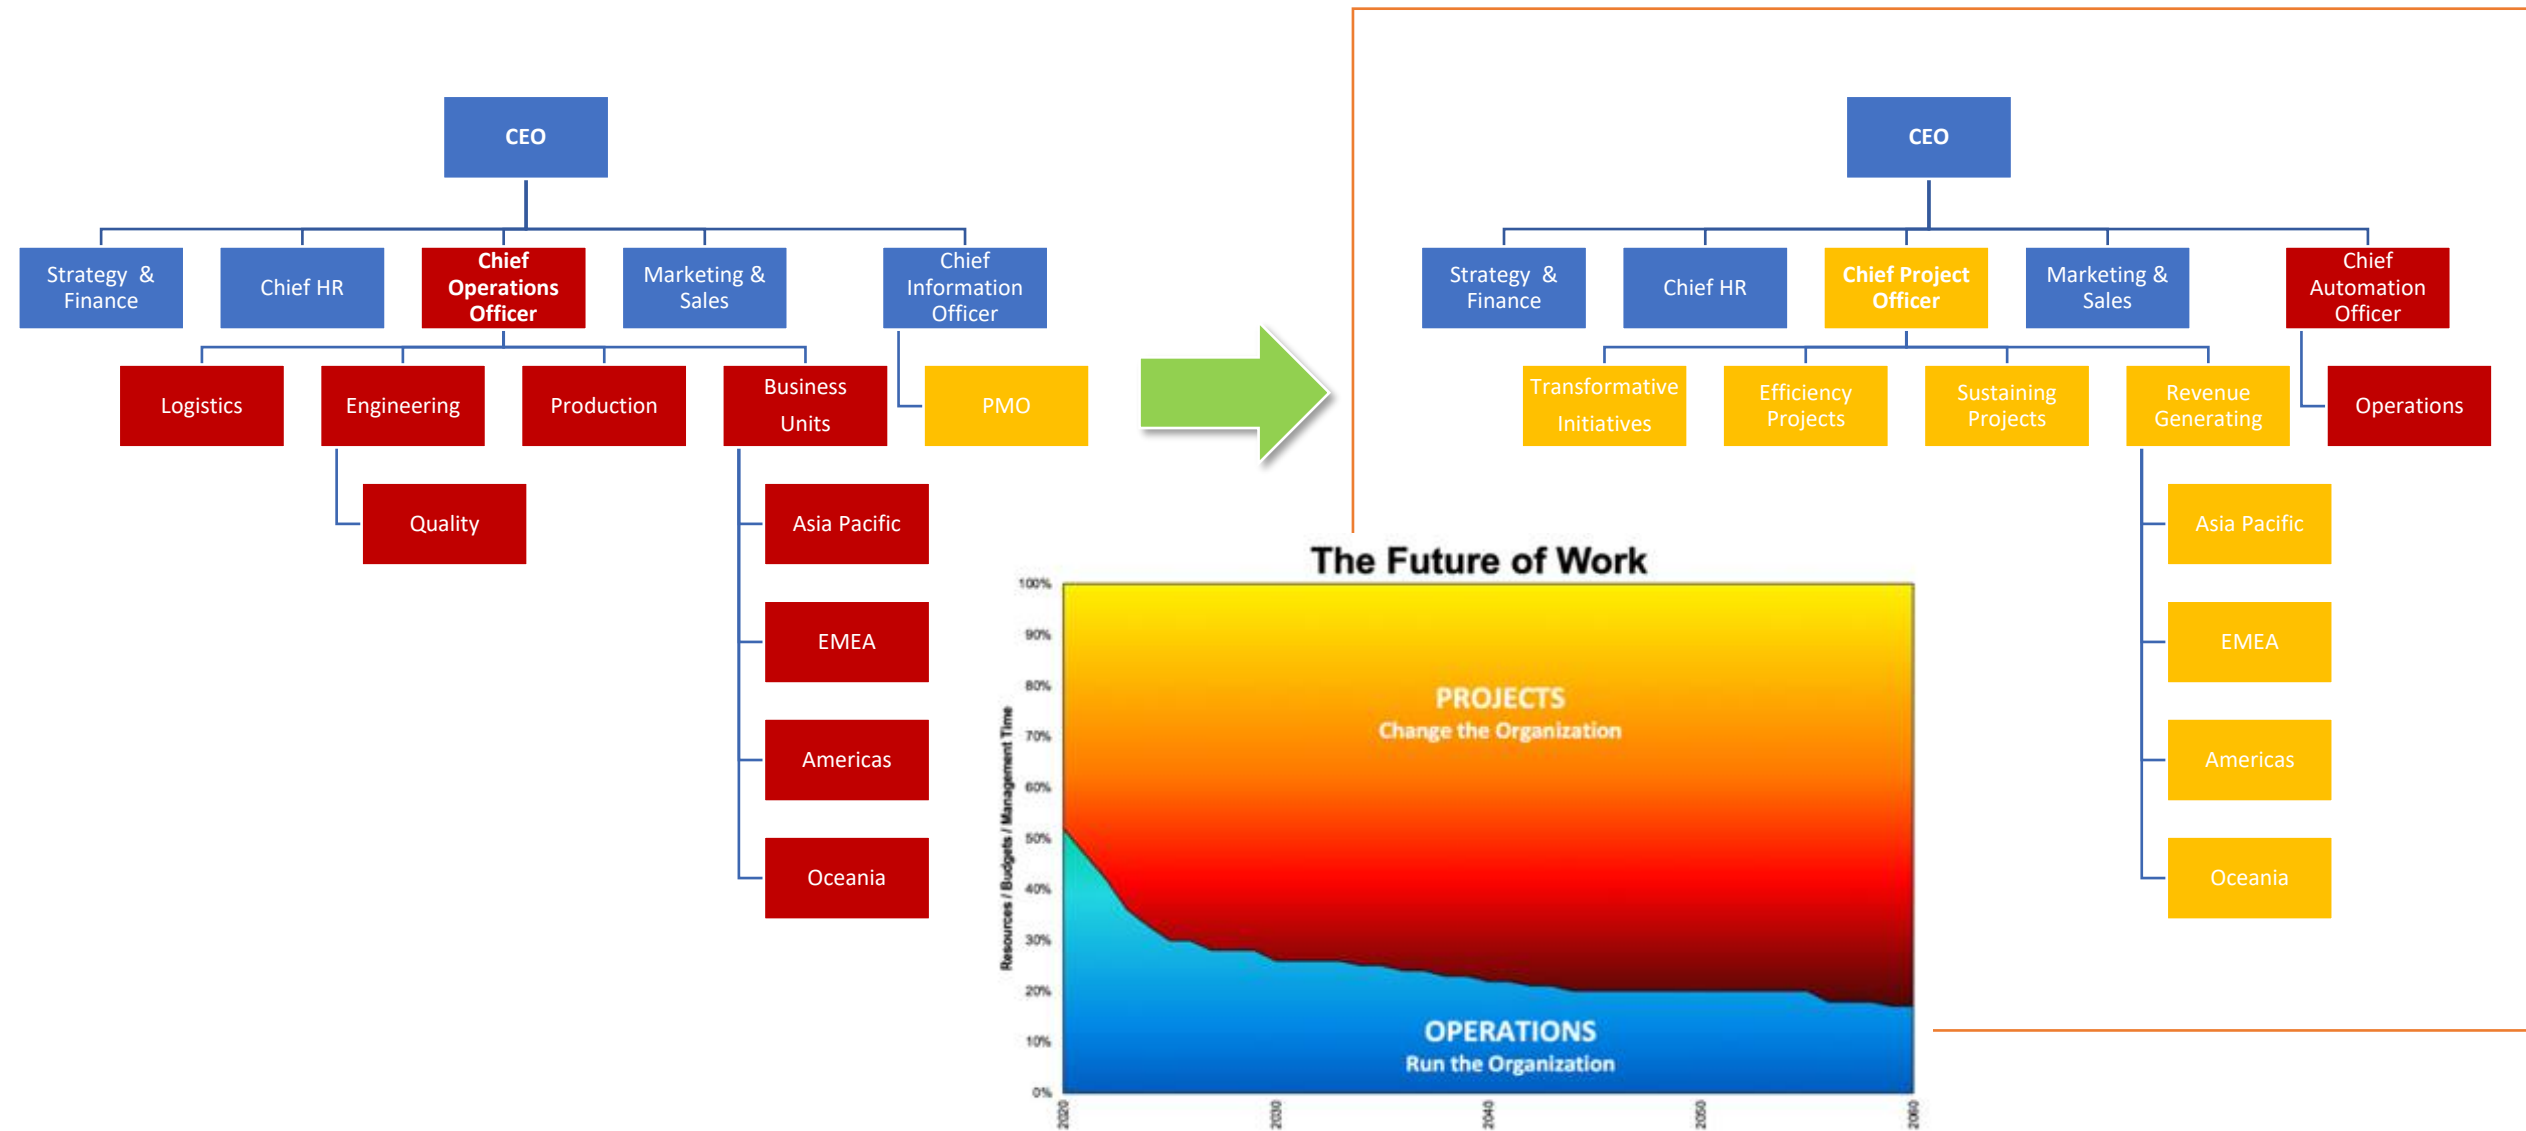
CEO

Strategy & Finance

Chief HR

Chief Operations Officer

Marketing & Sales

Chief Information Officer

Logistics

Engineering

Production

Business Units

PMO

Quality

Asia Pacific

EMEA

Americas

Oceania

CEO

Strategy & Finance

Chief HR

Chief Project Officer

Marketing & Sales

Chief Automation Officer

Transformative Initiatives

Efficiency Projects

Sustaining Projects

Revenue Generating

Operations

Asia Pacific

EMEA

Americas

Oceania

The Future of Work

100%
90%
80%
70%
60%
50%
40%
30%
20%
10%
0%

Resources / Budgets / Management Time

PROJECTS
Change the Organization

OPERATIONS
Run the Organization

2020
2030
2040
2050
2060